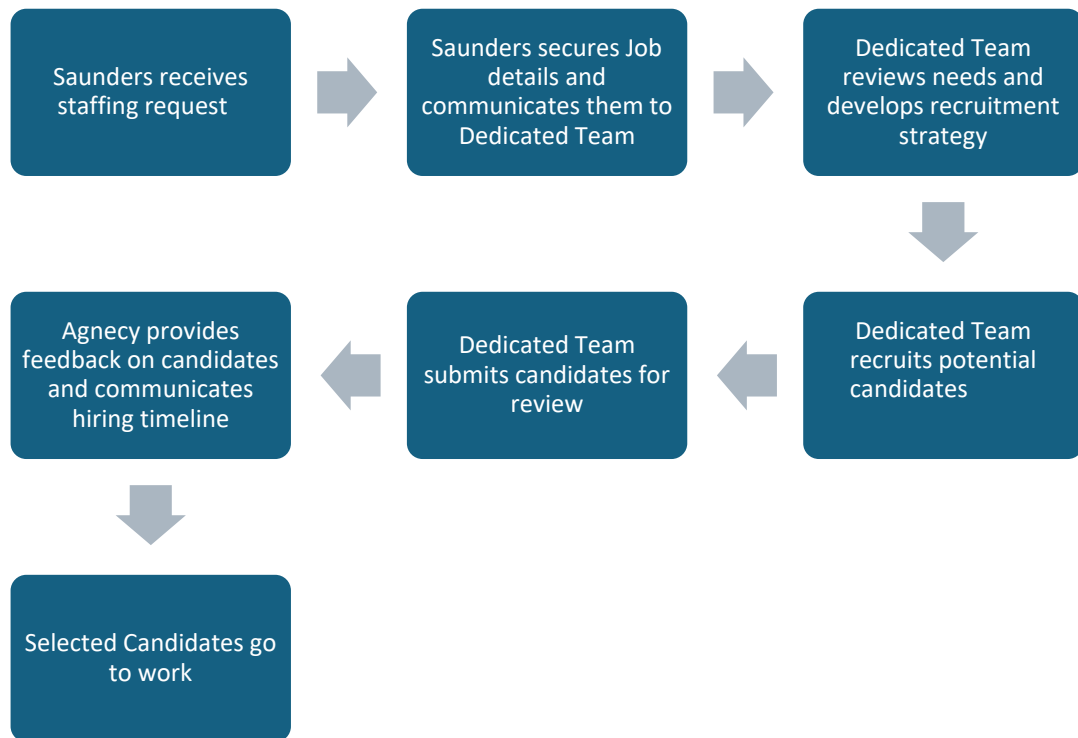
Saunders receives staffing request

Saunders secures Job details and communicates them to Dedicated Team

Dedicated Team reviews needs and develops recruitment strategy

Dedicated Team recruits potential candidates

Dedicated Team submits candidates for review

Agnecy provides feedback on candidates and communicates hiring timeline

Selected Candidates go to work